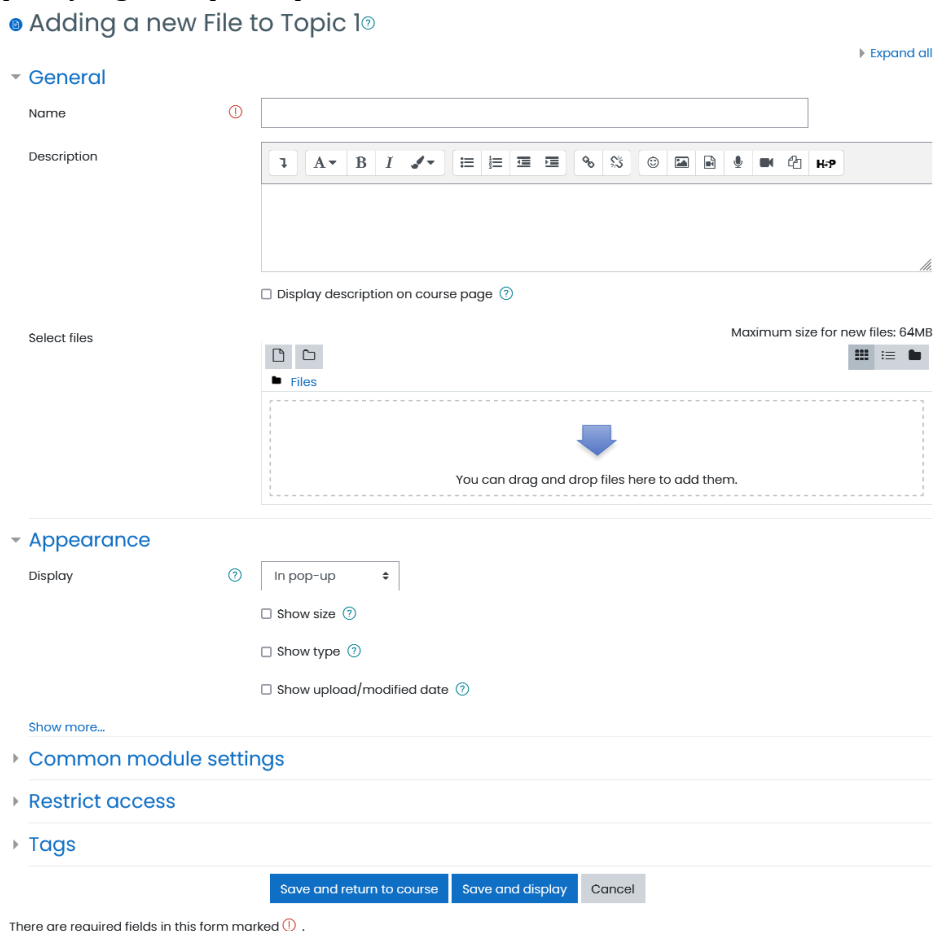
Adding a new File to Topic 1

Expand all

General

Name

Description

A B I H-P

Display description on course page

Select files

Maximum size for new files: 64MB

Files

You can drag and drop files here to add them.

Appearance

Display

In pop-up

Show size

Show type

Show upload/modified date

Show more...

Common module settings

Restrict access

Tags

Save and return to course

Save and display

Cancel

There are required fields in this form marked .